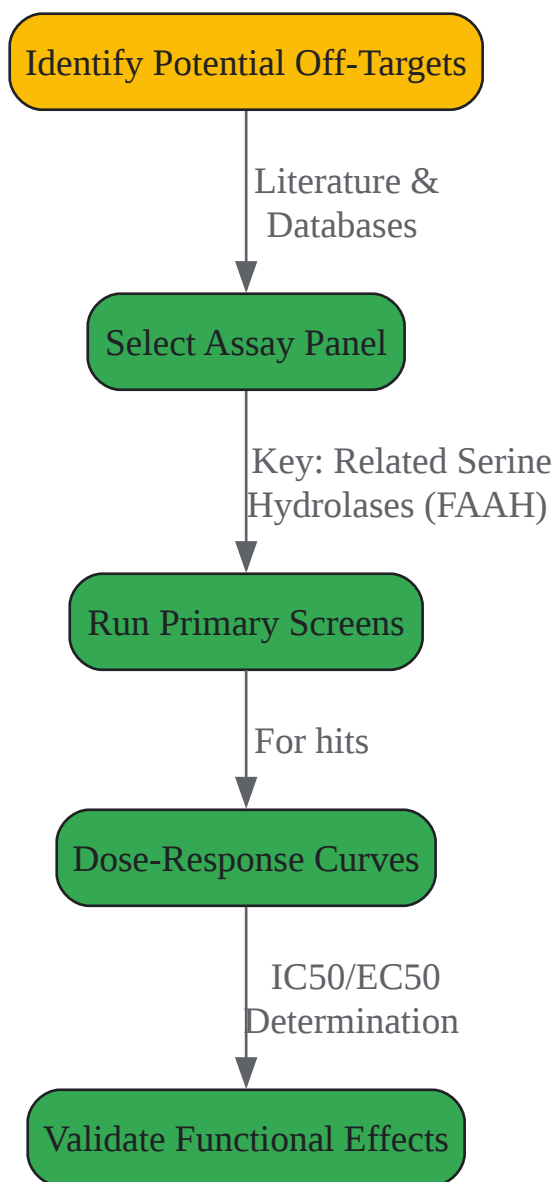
Identify Potential Off-Targets

Literature & Databases

Select Assay Panel

Key: Related Serine Hydrolases (FAAH)

Run Primary Screens

For hits

Dose-Response Curves

IC50/EC50 Determination

Validate Functional Effects